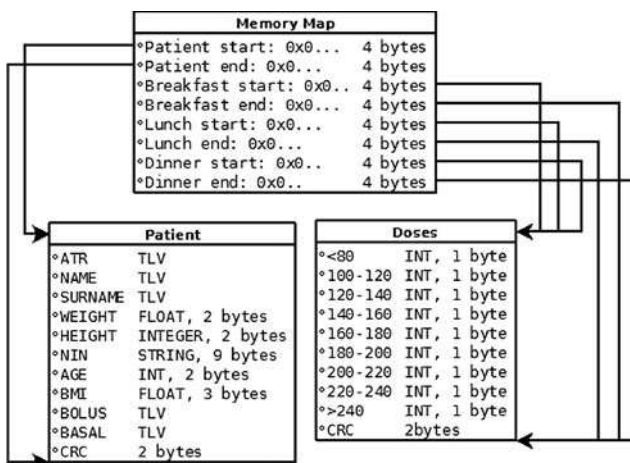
Memory Map

| | |
|---|---|
| °Patient start: 0x0... | 4 bytes |
| °Patient end: 0x0... | 4 bytes |
| °Breakfast start: 0x0.. | 4 bytes |
| °Breakfast end: 0x0... | 4 bytes |
| °Lunch start: 0x0... | 4 bytes |
| °Lunch end: 0x0... | 4 bytes |
| °Dinner start: 0x0.. | 4 bytes |
| °Dinner end: 0x0.. | 4 bytes |

Patient

| | |
|---|---|
| °ATR | TLV |
| °NAME | TLV |
| °SURNAME | TLV |
| °WEIGHT | FLOAT, 2 bytes |
| °HEIGHT | INTEGER, 2 bytes |
| °NIN | STRING, 9 bytes |
| °AGE | INT, 2 bytes |
| °BMI | FLOAT, 3 bytes |
| °BOLUS | TLV |
| °BASAL | TLV |
| °CRC | 2 bytes |

Doses

| | |
|---|---|
| °<80 | INT, 1 byte |
| °100-120 | INT, 1 byte |
| °120-140 | INT, 1 byte |
| °140-160 | INT, 1 byte |
| °160-180 | INT, 1 byte |
| °180-200 | INT, 1 byte |
| °200-220 | INT, 1 byte |
| °220-240 | INT, 1 byte |
| °>240 | INT, 1 byte |
| °CRC | 2bytes |